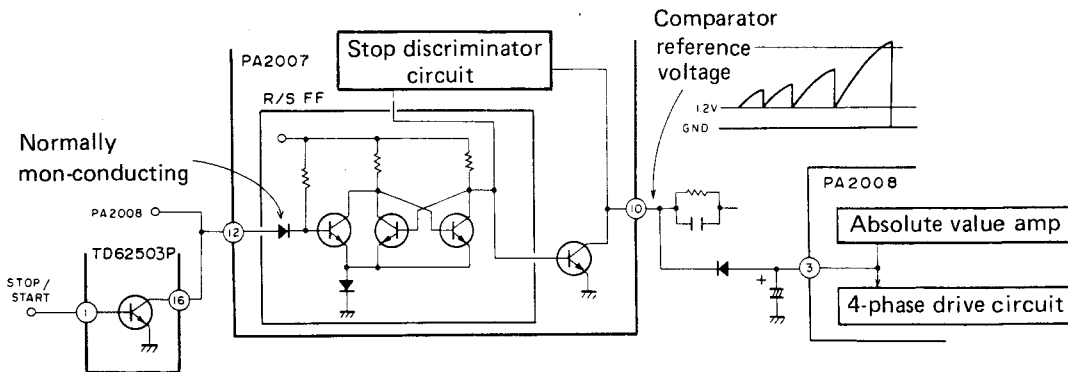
PA2007

Stop discriminator circuit

Comparator reference voltage

R/S FF

1.2V
GND

Normally mon-conducting

PA2008

PA2008

12

10

Absolute value amp

TD62503P

3

STOP/ START

1

16

4-phase drive circuit